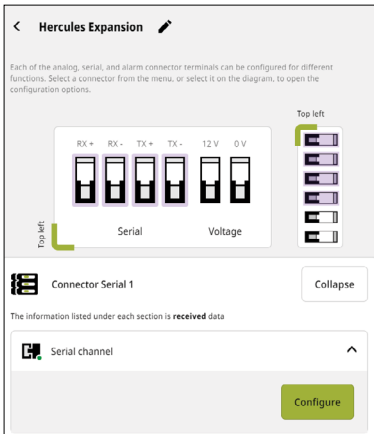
< Hercules Expansion

Each of the analog, serial, and alarm connector terminals can be configured for different functions. Select a connector from the menu, or select it on the diagram, to open the configuration options.

Top left

RX + RX - TX + TX - 12 V 0 V

Top left

Serial Voltage

Connector Serial 1

Collapse

The information listed under each section is **received** data

Serial channel

Configure